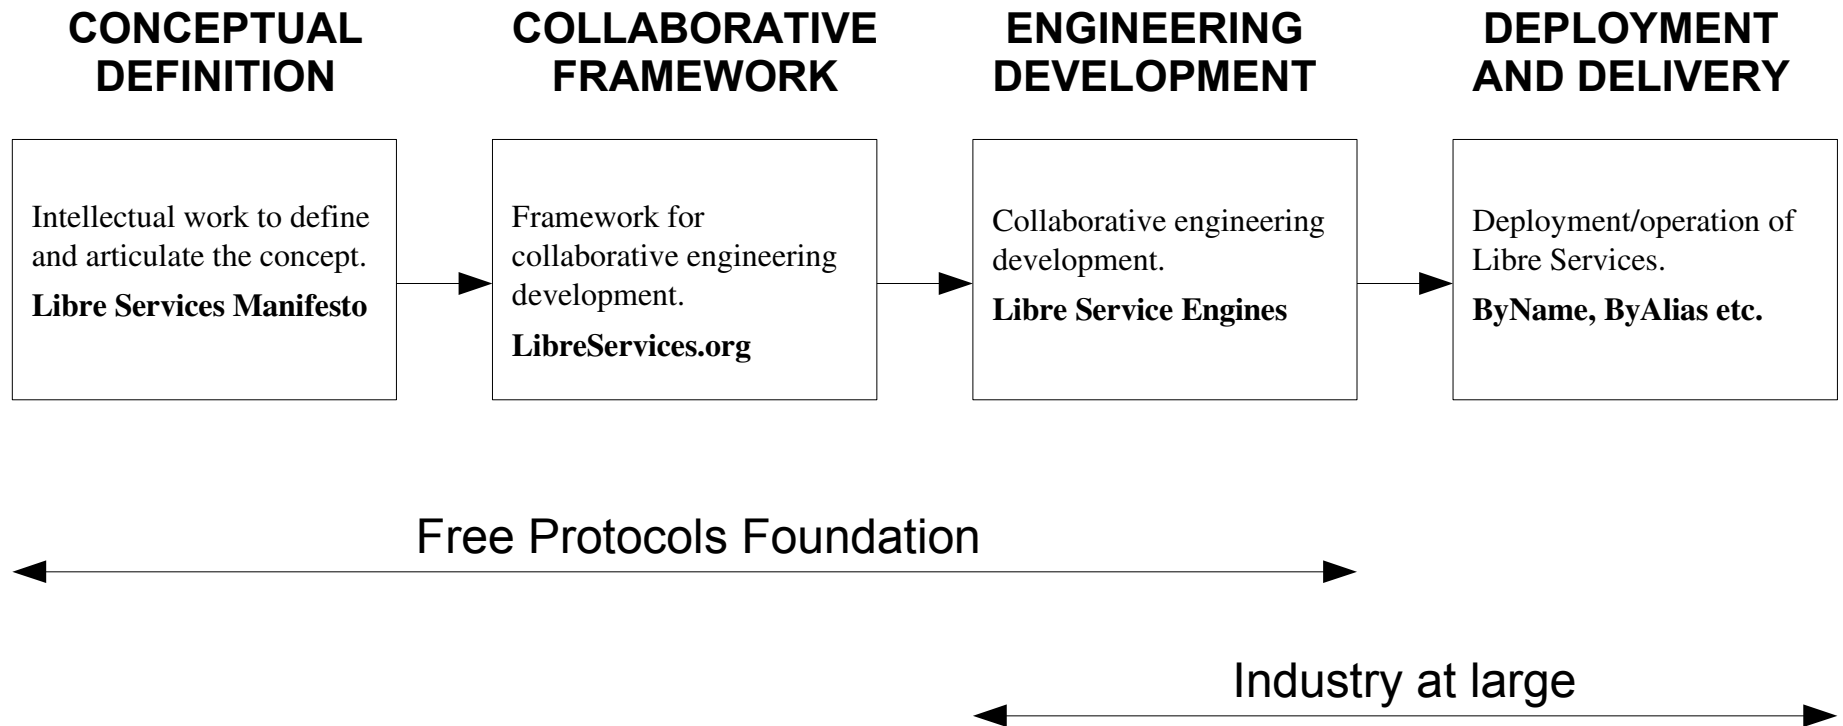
CONCEPTUAL DEFINITION

Intellectual work to define and articulate the concept.

**Libre Services Manifesto**

COLLABORATIVE FRAMEWORK

Framework for collaborative engineering development.

**LibreServices.org**

ENGINEERING DEVELOPMENT

Collaborative engineering development.

**Libre Service Engines**

DEPLOYMENT AND DELIVERY

Deployment/operation of Libre Services.

**ByName, ByAlias etc.**

Free Protocols Foundation

Industry at large